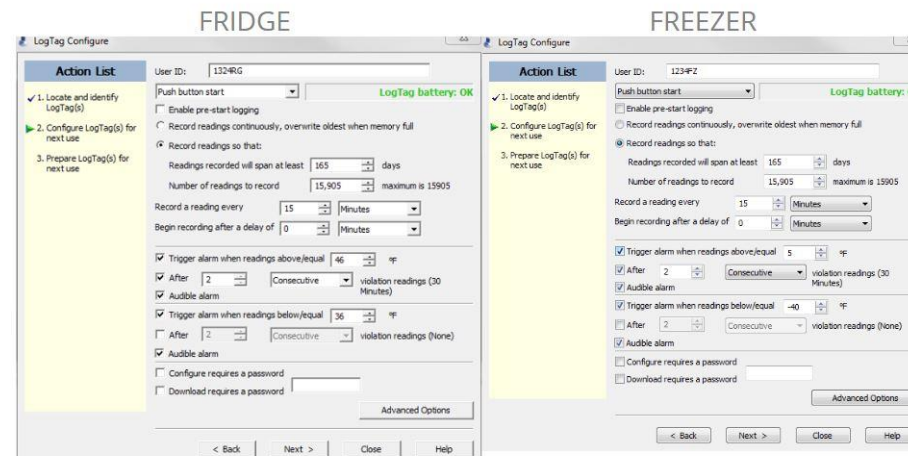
FRIDGE

LogTag Configure

Action List

1. Locate and identify LogTag(s)

2. Configure LogTag(s) for next use

3. Prepare LogTag(s) for next use

User ID: 1324RG

Push button start

LogTag battery: OK

Enable pre-start logging

Record readings continuously, overwrite oldest when memory full

Record readings so that:

Readings recorded will span at least 165 days

Number of readings to record 15,905 maximum is 15905

Record a reading every 15 Minutes

Begin recording after a delay of 0 Minutes

Trigger alarm when readings above/equal 46 °F

After 2 Consecutive violation readings (30 Minutes)

Audible alarm

Trigger alarm when readings below/equal 36 °F

After 2 Consecutive violation readings (None)

Audible alarm

Configure requires a password

Download requires a password

Advanced Options

< Back Next > Close Help

FREEZER

LogTag Configure

Action List

1. Locate and identify LogTag(s)

2. Configure LogTag(s) for next use

3. Prepare LogTag(s) for next use

User ID: 1234FZ

Push button start

LogTag battery:

Enable pre-start logging

Record readings continuously, overwrite oldest when memory full

Record readings so that:

Readings recorded will span at least 165 days

Number of readings to record 15,905 maximum is 15905

Record a reading every 15 Minutes

Begin recording after a delay of 0 Minutes

Trigger alarm when readings above/equal 5 °F

After 2 Consecutive violation readings (30 Minutes)

Audible alarm

Trigger alarm when readings below/equal -40 °F

After 2 Consecutive violation readings (None)

Audible alarm

Configure requires a password

Download requires a password

Advanced Options

< Back Next > Close Help